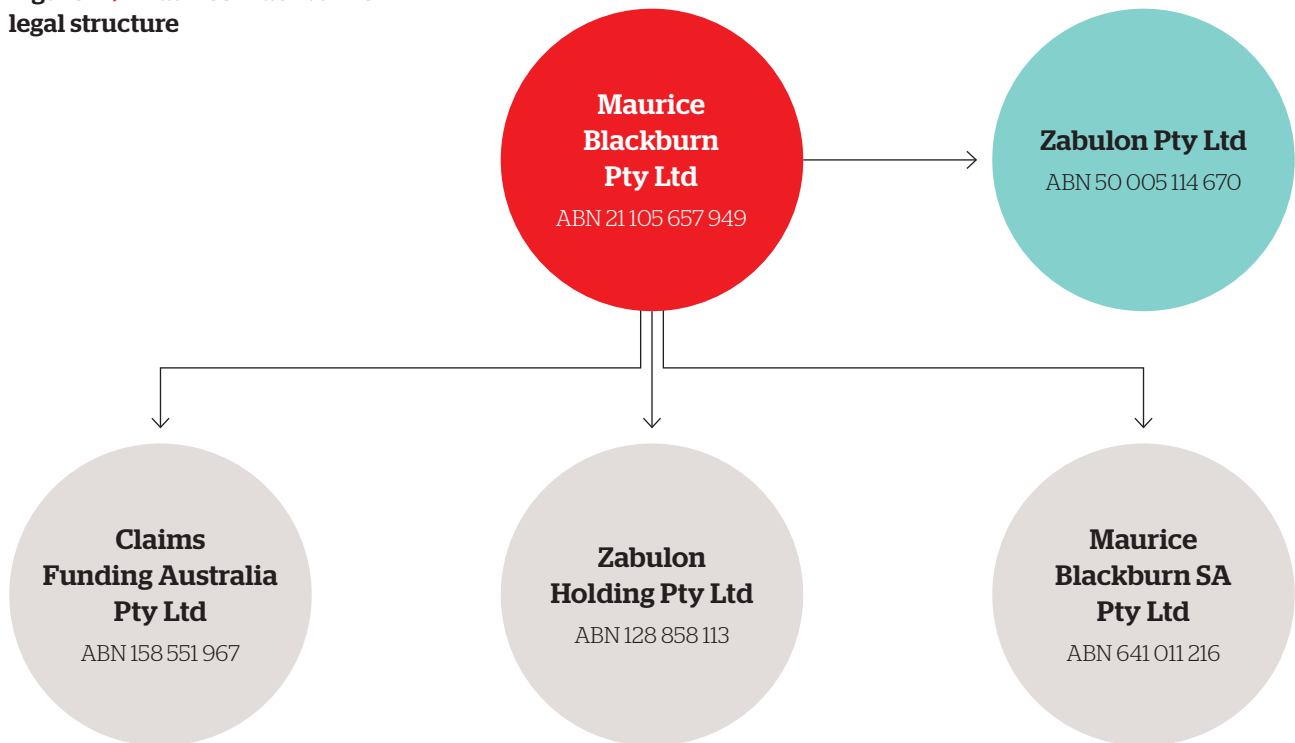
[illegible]
legal structure

Maurice Blackburn Pty Ltd
ABN 21 105 657 949

Zabulon Pty Ltd
ABN 50 005 114 670

Claims Funding Australia Pty Ltd
ABN 158 551 967

Zabulon Holding Pty Ltd
ABN 128 858 113

Maurice Blackburn SA Pty Ltd
ABN 641 011 216